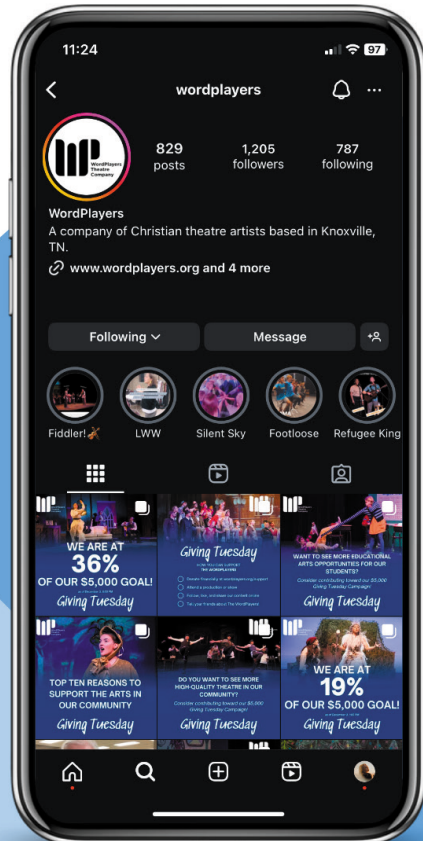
11:24

97

wordplayers

WordPlayers Theatre Company

829
posts

1,205
followers

787
following

WordPlayers
A company of Christian theatre artists based in Knoxville, TN.
www.wordplayers.org and 4 more

Following

Message

Fiddler! 🎻

LWW

Silent Sky

Footloose

Refugee King

WE ARE AT 36% OF OUR $5,000 GOAL!
Giving Tuesday

Giving Tuesday
HOW YOU CAN SUPPORT THE WORDPLAYERS
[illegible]
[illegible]
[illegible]
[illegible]

WANT TO SEE MORE EDUCATIONAL ARTS OPPORTUNITIES FOR OUR STUDENTS?
Consider contributing toward our $5,000 Giving Tuesday Campaign!
Giving Tuesday

TOP TEN REASONS TO SUPPORT THE ARTS IN OUR COMMUNITY
Giving Tuesday

DO YOU WANT TO SEE MORE HIGH-QUALITY THEATRE IN OUR COMMUNITY?
Consider contributing toward our $5,000 Giving Tuesday Campaign!
Giving Tuesday

WE ARE AT 19% OF OUR $5,000 GOAL!
Giving Tuesday